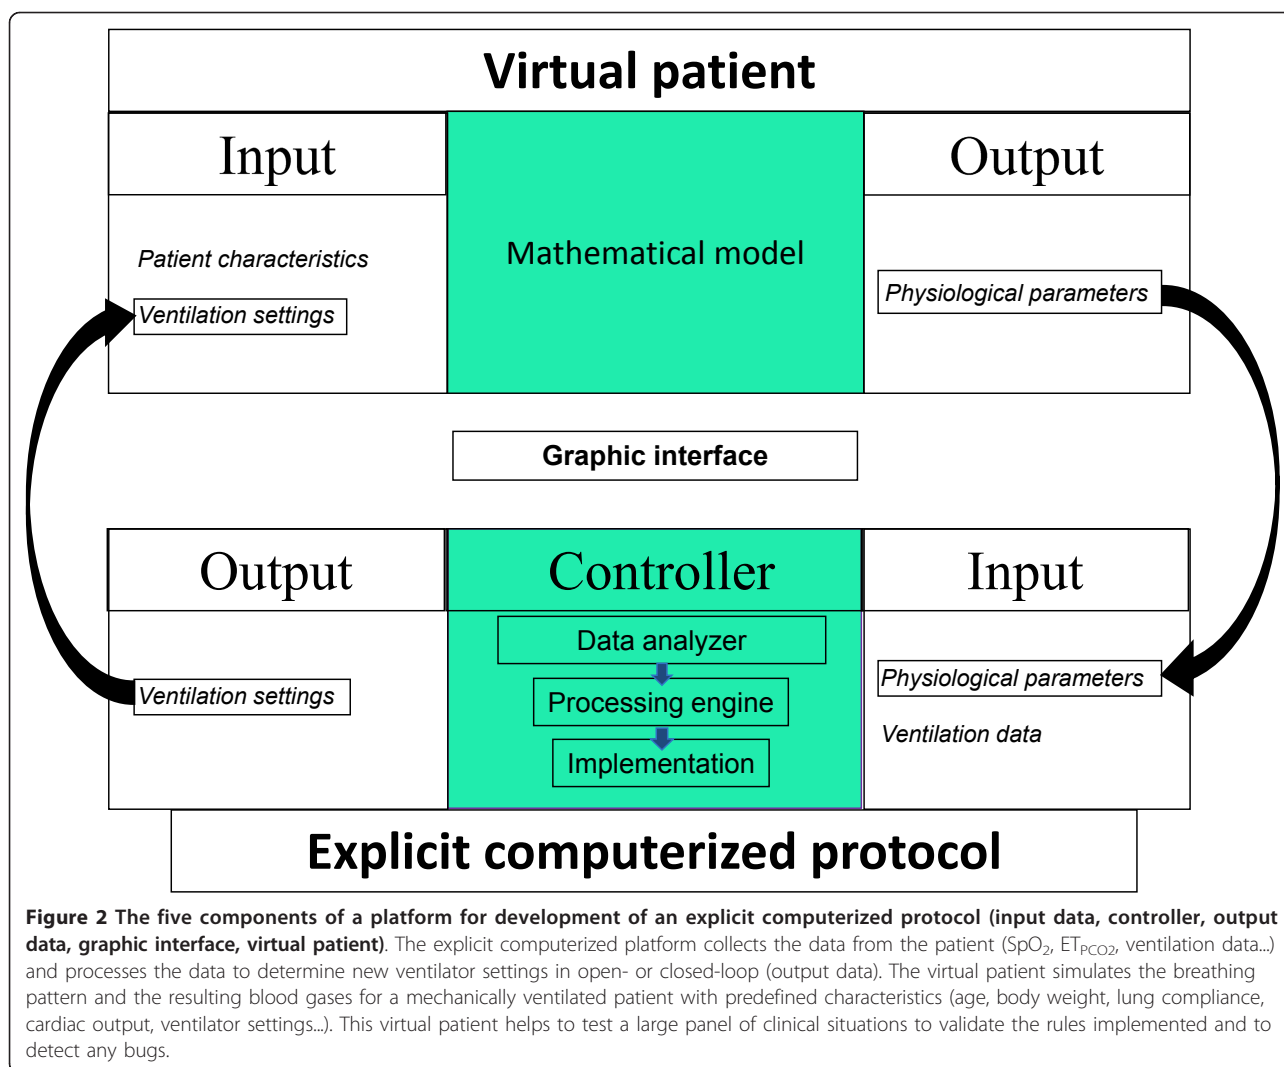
Virtual patient

Input

Patient characteristics

Ventilation settings

Mathematical model

Output

Physiological parameters

Graphic interface

Output

Ventilation settings

Controller

Data analyzer

Processing engine

Implementation

Input

Physiological parameters

Ventilation data

Explicit computerized protocol

**Figure 2 The five components of a platform for development of an explicit computerized protocol (input data, controller, output data, graphic interface, virtual patient)**. The explicit computerized platform collects the data from the patient ($SpO_2$, $ET_{PCO2}$, ventilation data...) and processes the data to determine new ventilator settings in open- or closed-loop (output data). The virtual patient simulates the breathing pattern and the resulting blood gases for a mechanically ventilated patient with predefined characteristics (age, body weight, lung compliance, cardiac output, ventilator settings...). This virtual patient helps to test a large panel of clinical situations to validate the rules implemented and to detect any bugs.